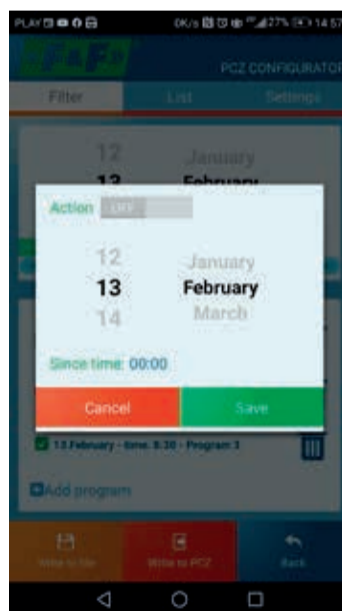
PLAY 0K/s 27% 14:57

F&F

PCZ CONFIGURATOR

Filter List Settings

12 January
13 February

Action OFF

12 January
13 February
14 March

Since time: 00:00

Cancel Save

13 February - time: 8:30 - Program: 1

Add program

Write to file Write to PCZ Back